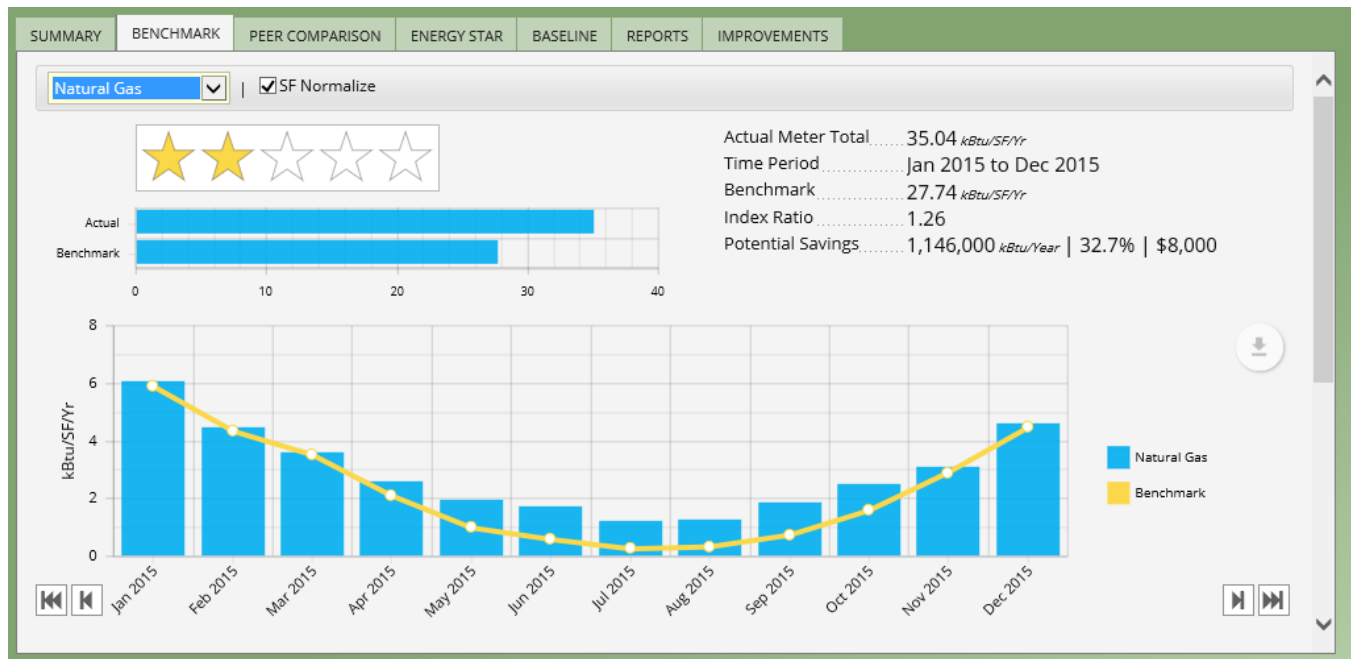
SUMMARY | BENCHMARK | PEER COMPARISON | ENERGY STAR | BASELINE | REPORTS | IMPROVEMENTS

Natural Gas | SF Normalize

Actual
Benchmark
0 10 20 30 40

Actual Meter Total 35.04 kBtu/SF/Yr
Time Period Jan 2015 to Dec 2015
Benchmark 27.74 kBtu/SF/Yr
Index Ratio 1.26
Potential Savings 1,146,000 kBtu/Year | 32.7% | $8,000

kBtu/SF/Yr
8
6
4
2
0

Jan 2015 Feb 2015 Mar 2015 Apr 2015 May 2015 Jun 2015 Jul 2015 Aug 2015 Sep 2015 Oct 2015 Nov 2015 Dec 2015

Natural Gas
Benchmark